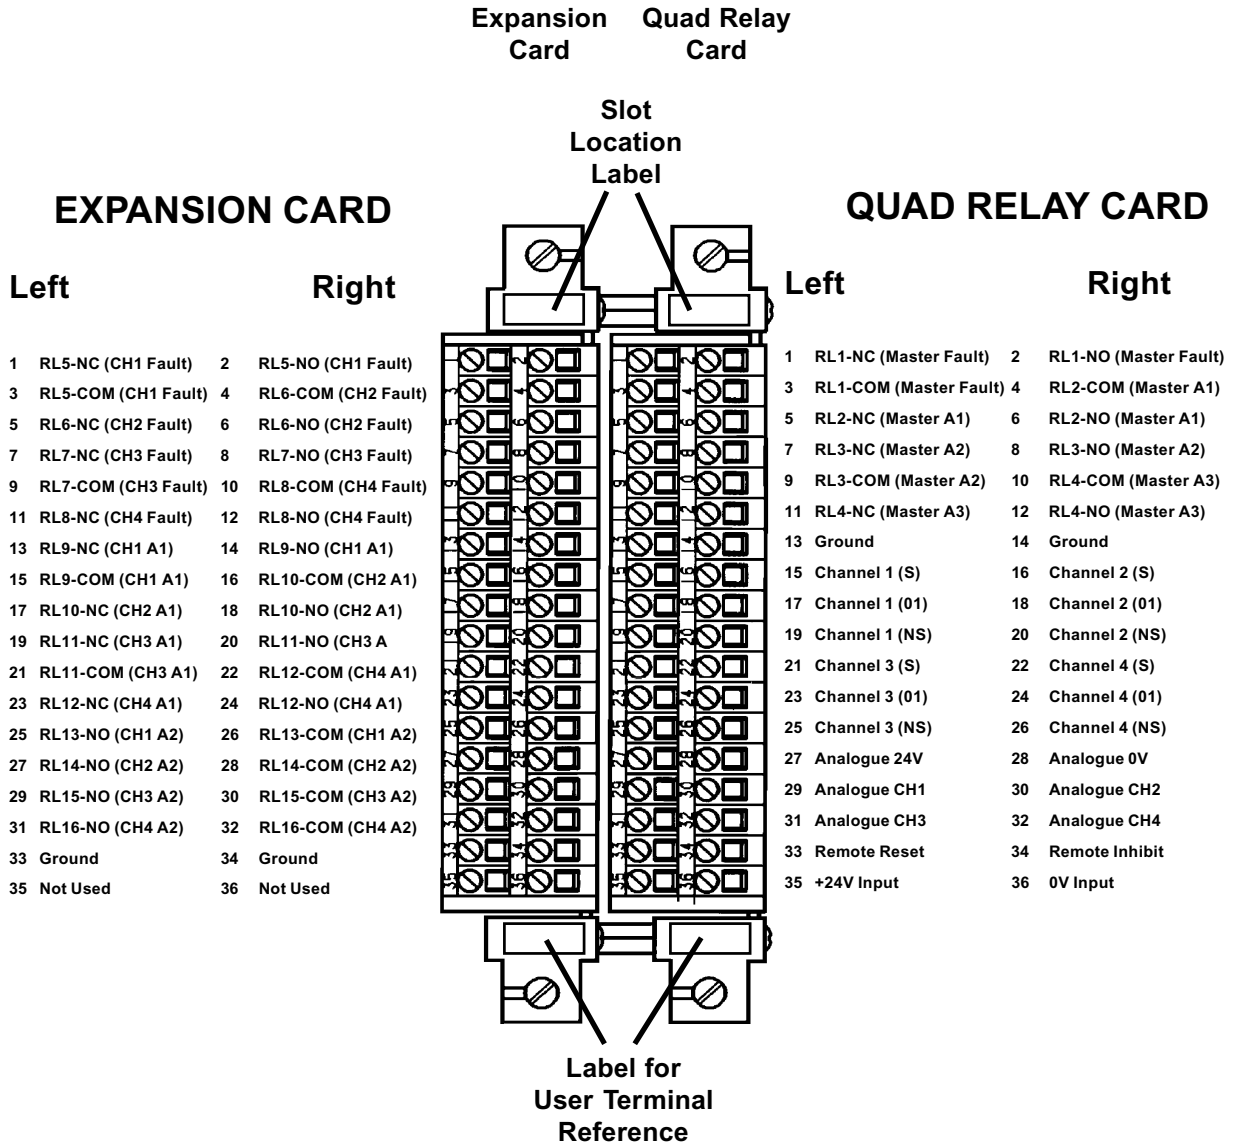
Expansion Card

Quad Relay Card

Slot Location Label

EXPANSION CARD

| Left | | Right | |
|---|---|---|---|
| 1 | RL5-NC (CH1 Fault) | 2 | RL5-NO (CH1 Fault) |
| 3 | RL5-COM (CH1 Fault) | 4 | RL6-COM (CH2 Fault) |
| 5 | RL6-NC (CH2 Fault) | 6 | RL6-NO (CH2 Fault) |
| 7 | RL7-NC (CH3 Fault) | 8 | RL7-NO (CH3 Fault) |
| 9 | RL7-COM (CH3 Fault) | 10 | RL8-COM (CH4 Fault) |
| 11 | RL8-NC (CH4 Fault) | 12 | RL8-NO (CH4 Fault) |
| 13 | RL9-NC (CH1 A1) | 14 | RL9-NO (CH1 A1) |
| 15 | RL9-COM (CH1 A1) | 16 | RL10-COM (CH2 A1) |
| 17 | RL10-NC (CH2 A1) | 18 | RL10-NO (CH2 A1) |
| 19 | RL11-NC (CH3 A1) | 20 | RL11-NO (CH3 A |
| 21 | RL11-COM (CH3 A1) | 22 | RL12-COM (CH4 A1) |
| 23 | RL12-NC (CH4 A1) | 24 | RL12-NO (CH4 A1) |
| 25 | RL13-NO (CH1 A2) | 26 | RL13-COM (CH1 A2) |
| 27 | RL14-NO (CH2 A2) | 28 | RL14-COM (CH2 A2) |
| 29 | RL15-NO (CH3 A2) | 30 | RL15-COM (CH3 A2) |
| 31 | RL16-NO (CH4 A2) | 32 | RL16-COM (CH4 A2) |
| 33 | Ground | 34 | Ground |
| 35 | Not Used | 36 | Not Used |

QUAD RELAY CARD

| Left | | Right | |
|---|---|---|---|
| 1 | RL1-NC (Master Fault) | 2 | RL1-NO (Master Fault) |
| 3 | RL1-COM (Master Fault) | 4 | RL2-COM (Master A1) |
| 5 | RL2-NC (Master A1) | 6 | RL2-NO (Master A1) |
| 7 | RL3-NC (Master A2) | 8 | RL3-NO (Master A2) |
| 9 | RL3-COM (Master A2) | 10 | RL4-COM (Master A3) |
| 11 | RL4-NC (Master A3) | 12 | RL4-NO (Master A3) |
| 13 | Ground | 14 | Ground |
| 15 | Channel 1 (S) | 16 | Channel 2 (S) |
| 17 | Channel 1 (01) | 18 | Channel 2 (01) |
| 19 | Channel 1 (NS) | 20 | Channel 2 (NS) |
| 21 | Channel 3 (S) | 22 | Channel 4 (S) |
| 23 | Channel 3 (01) | 24 | Channel 4 (01) |
| 25 | Channel 3 (NS) | 26 | Channel 4 (NS) |
| 27 | Analogue 24V | 28 | Analogue 0V |
| 29 | Analogue CH1 | 30 | Analogue CH2 |
| 31 | Analogue CH3 | 32 | Analogue CH4 |
| 33 | Remote Reset | 34 | Remote Inhibit |
| 35 | +24V Input | 36 | 0V Input |

Label for User Terminal Reference